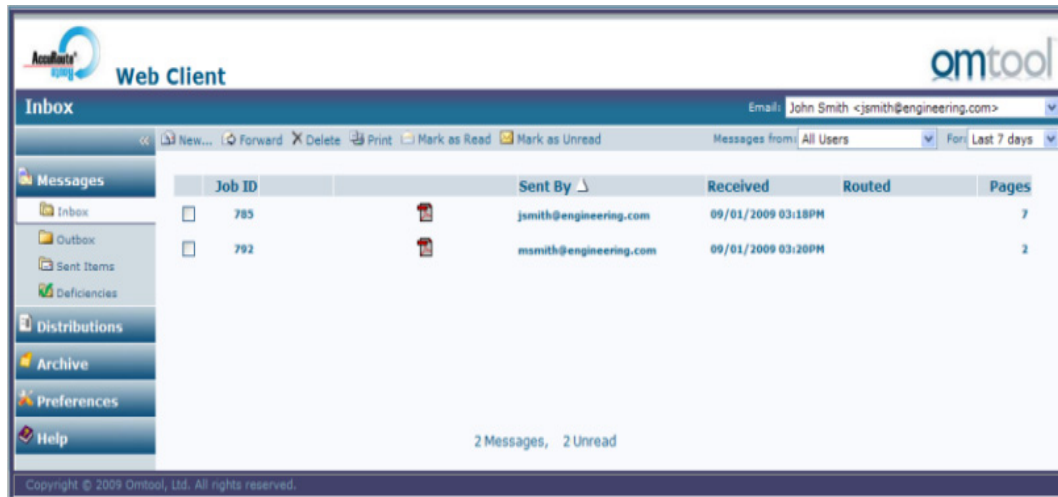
AccuRoute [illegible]

Web Client

omtool

Inbox

Email: John Smith <jsmith@engineering.com>

«

New... Forward Delete Print Mark as Read Mark as Unread

Messages from: All Users

For: Last 7 days

Messages

Inbox

Outbox

Sent Items

Deficiencies

Distributions

Archive

Preferences

Help

| | Job ID | | Sent By | Received | Routed | Pages |
|---|---|---|---|---|---|---|
| ☐ | 785 | | jsmith@engineering.com | 09/01/2009 03:18PM | | 7 |
| ☐ | 792 | | msmith@engineering.com | 09/01/2009 03:20PM | | 2 |

2 Messages, 2 Unread

Copyright © 2009 Omtool, Ltd. All rights reserved.